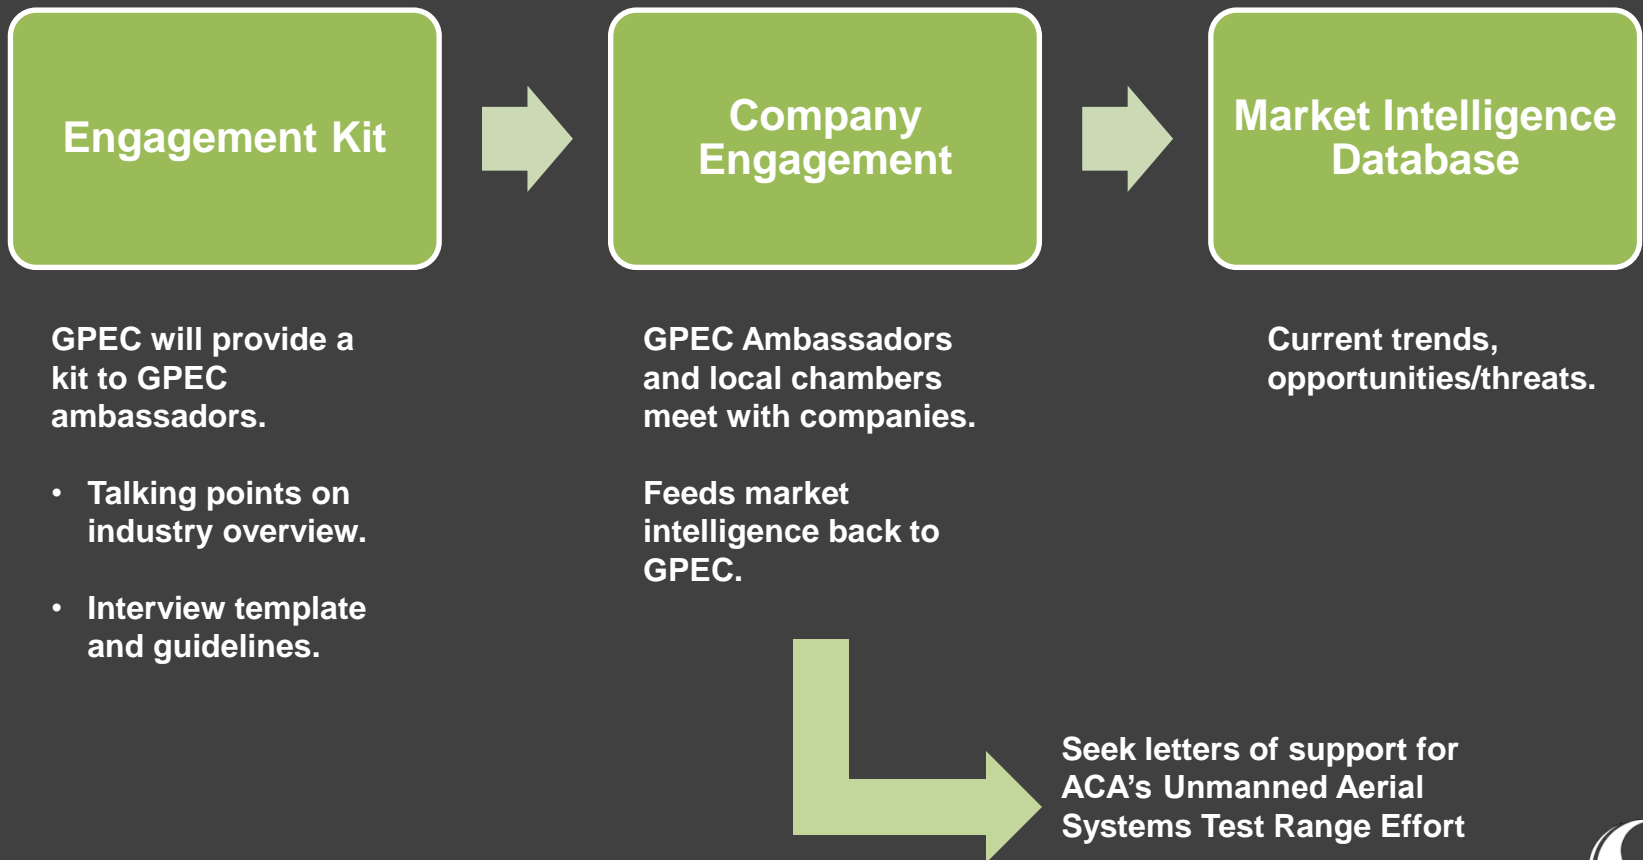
Engagement Kit

Company Engagement

Market Intelligence Database

GPEC will provide a kit to GPEC ambassadors.

• Talking points on industry overview.

• Interview template and guidelines.

GPEC Ambassadors and local chambers meet with companies.

Feeds market intelligence back to GPEC.

Current trends, opportunities/threats.

Seek letters of support for ACA’s Unmanned Aerial Systems Test Range Effort